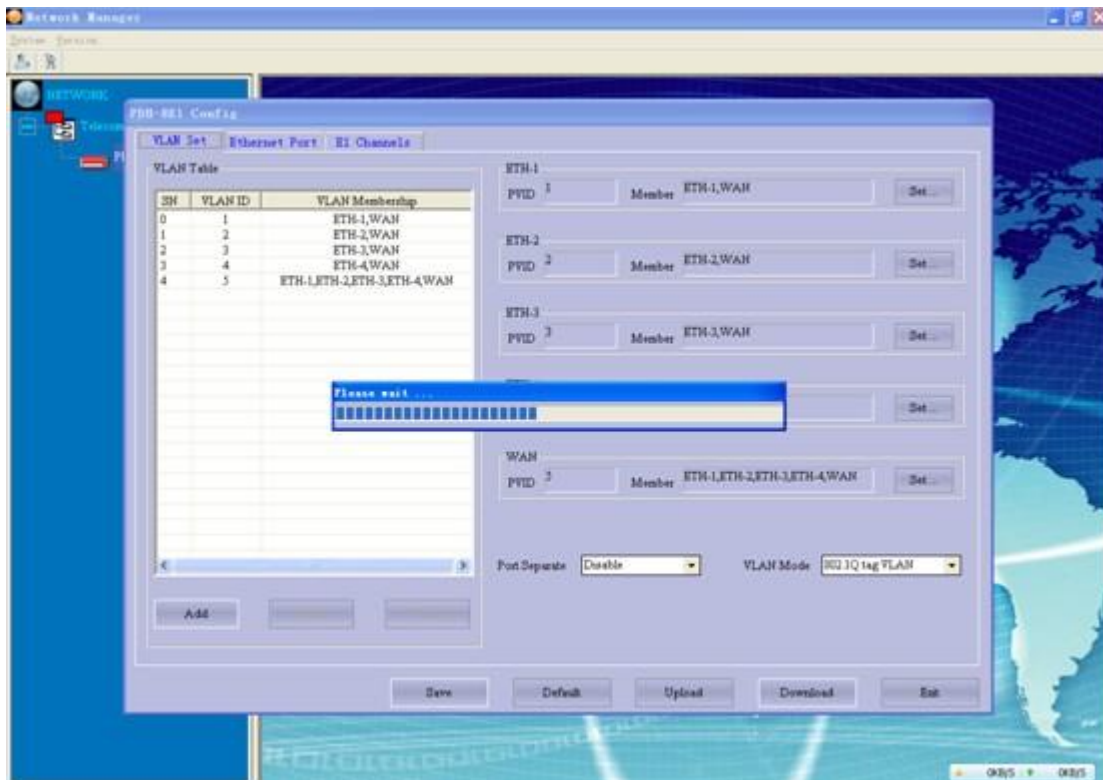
Network Manager

System Service

NETWORK

Telecom

PDH-881 Config

VLAN Set | Ethernet Port | E1 Channels

VLAN Table

| SN | VLAN ID | VLAN Membership |
|---|---|---|
| 0 | 1 | ETH-1,WAN |
| 1 | 2 | ETH-2,WAN |
| 2 | 3 | ETH-3,WAN |
| 3 | 4 | ETH-4,WAN |
| 4 | 5 | ETH-1,ETH-2,ETH-3,ETH-4,WAN |

Add

ETH-1
PVID 1 Member ETH-1,WAN Set...

ETH-2
PVID 2 Member ETH-2,WAN Set...

ETH-3
PVID 3 Member ETH-3,WAN Set...

Please wait ...

Set...

WAN
PVID 5 Member ETH-1,ETH-2,ETH-3,ETH-4,WAN Set...

Port Separate Disable

VLAN Mode 802.1Q tag VLAN

Save Default Upload Download Exit

0KB/S 0KB/S